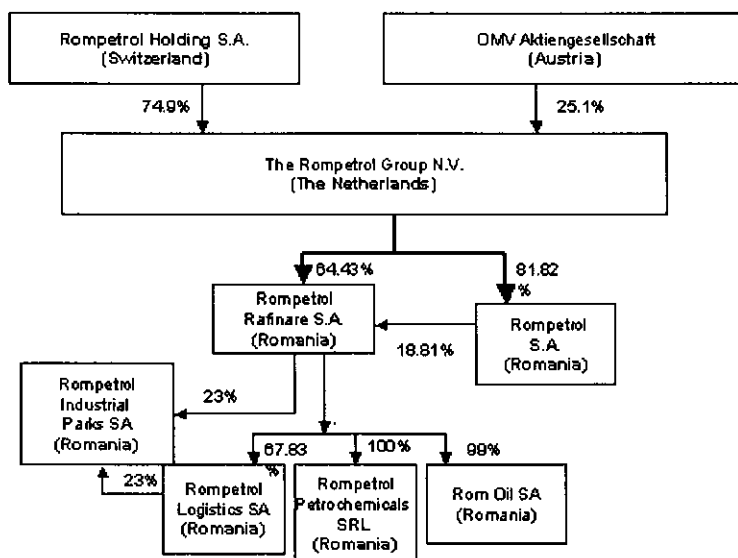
Rompetrol Holding S.A.
(Switzerland)

OMV Aktiengesellschaft
(Austria)

74.9%

25.1%

The Rompetrol Group N.V.
(The Netherlands)

64.43%

81.82 %

Rompetrol Rafinare S.A.
(Romania)

Rompetrol S.A.
(Romania)

18.81%

Rompetrol Industrial Parks SA
(Romania)

23%

67.83 %

100%

99%

23%

Rompetrol Logistics SA
(Romania)

Rompetrol Petrochemicals SRL
(Romania)

Rom Oil SA
(Romania)